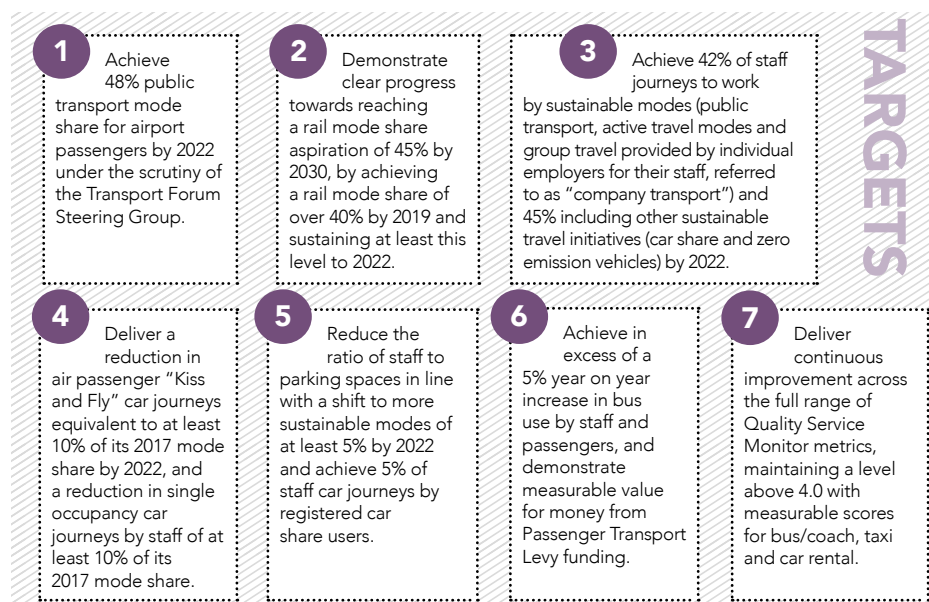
TARGETS

1
Achieve 48% public transport mode share for airport passengers by 2022 under the scrutiny of the Transport Forum Steering Group.

2
Demonstrate clear progress towards reaching a rail mode share aspiration of 45% by 2030, by achieving a rail mode share of over 40% by 2019 and sustaining at least this level to 2022.

3
Achieve 42% of staff journeys to work by sustainable modes (public transport, active travel modes and group travel provided by individual employers for their staff, referred to as “company transport”) and 45% including other sustainable travel initiatives (car share and zero emission vehicles) by 2022.

4
Deliver a reduction in air passenger “Kiss and Fly” car journeys equivalent to at least 10% of its 2017 mode share by 2022, and a reduction in single occupancy car journeys by staff of at least 10% of its 2017 mode share.

5
Reduce the ratio of staff to parking spaces in line with a shift to more sustainable modes of at least 5% by 2022 and achieve 5% of staff car journeys by registered car share users.

6
Achieve in excess of a 5% year on year increase in bus use by staff and passengers, and demonstrate measurable value for money from Passenger Transport Levy funding.

7
Deliver continuous improvement across the full range of Quality Service Monitor metrics, maintaining a level above 4.0 with measurable scores for bus/coach, taxi and car rental.